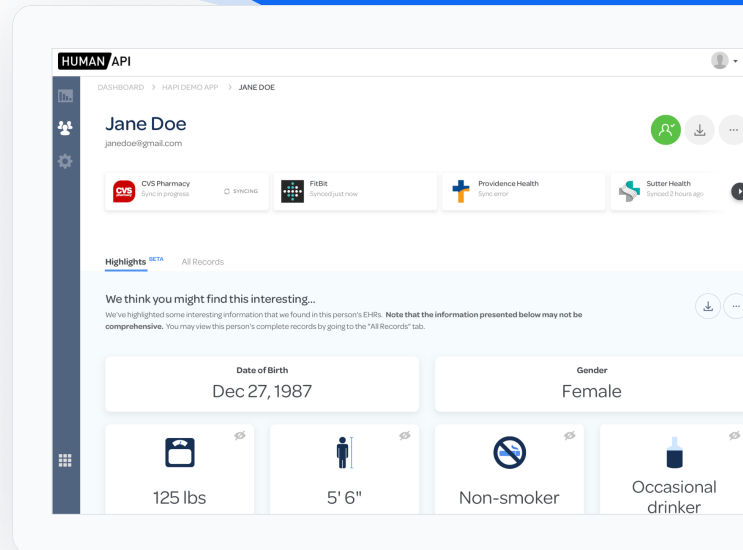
HUMAN API

DASHBOARD > HAPI DEMO APP > JANE DOE

Jane Doe
janedoe@gmail.com

CVS Pharmacy
Sync in progress
SYNCING

FitBit
Synced just now

Providence Health
Sync error

Sutter Health
Synced 2 hours ago

Highlights BETA
All Records

We think you might find this interesting...
We've highlighted some interesting information that we found in this person's EHRs. **Note that the information presented below may not be comprehensive.** You may view this person's complete records by going to the "All Records" tab.

Date of Birth
Dec 27, 1987

Gender
Female

125 lbs

5' 6"

Non-smoker

Occasional drinker